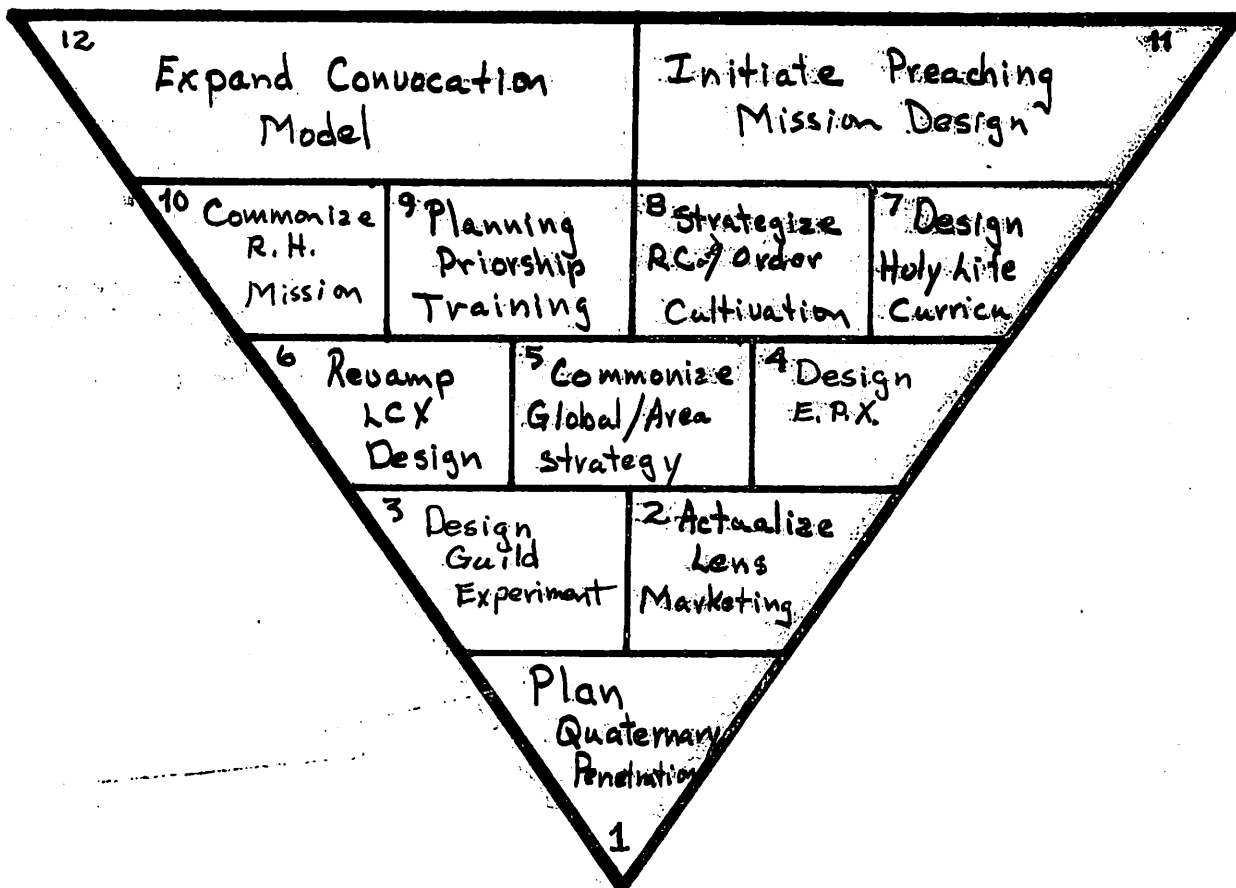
12 Expand Convocation Model

11 Initiate Preaching Mission Design

10 Commonize R.H. Mission

9 Planning Priorship Training

8 Strategize RC/Order Cultivation

7 Design Holy Life Curricu

6 Revamp LCX Design

5 Commonize Global/Area strategy

4 Design E.P.X.

3 Design Guild Experiment

2 Actualize Lens Marketing

Plan Quaternary Penetration

1